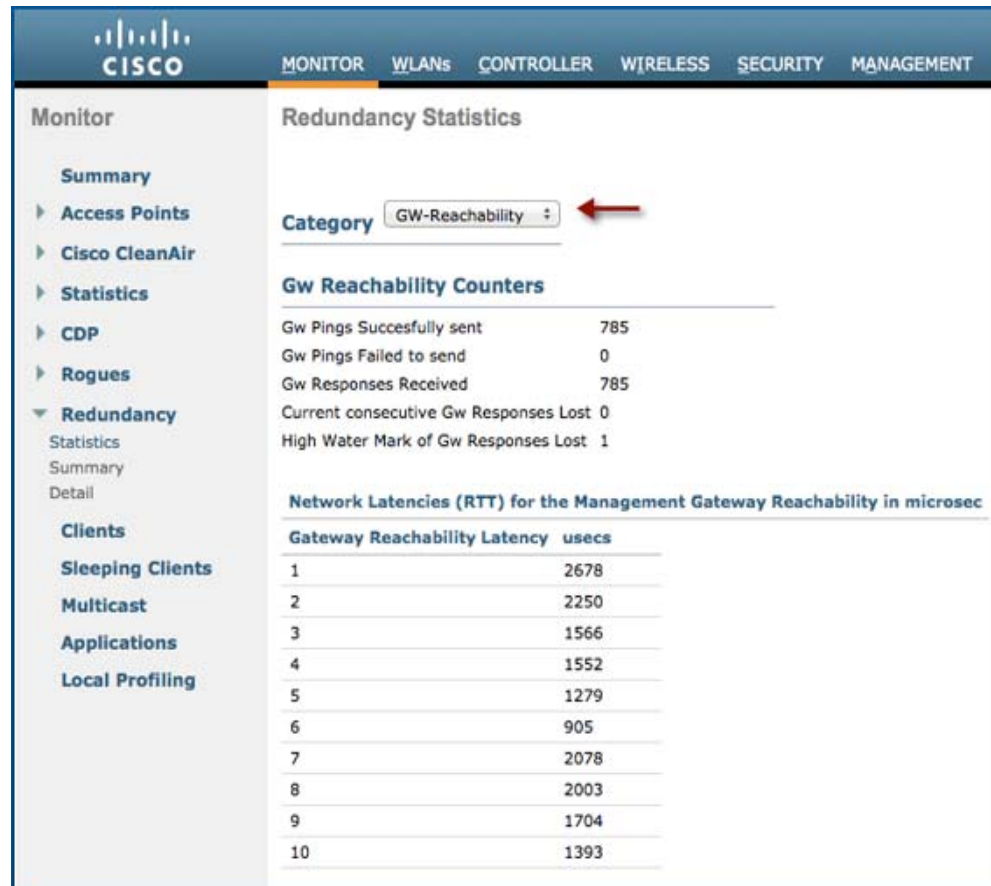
CISCO

MONITOR WLANs CONTROLLER WIRELESS SECURITY MANAGEMENT

Monitor

Summary
Access Points
Cisco CleanAir
Statistics
CDP
Rogues
Redundancy
Statistics
Summary
Detail
Clients
Sleeping Clients
Multicast
Applications
Local Profiling

Redundancy Statistics

Category GW-Reachability

Gw Reachability Counters

Gw Pings Succesfully sent 785
Gw Pings Failed to send 0
Gw Responses Received 785
Current consecutive Gw Responses Lost 0
High Water Mark of Gw Responses Lost 1

Network Latencies (RTT) for the Management Gateway Reachability in microsec

| Gateway Reachability Latency | usecs |
|---|---|
| 1 | 2678 |
| 2 | 2250 |
| 3 | 1566 |
| 4 | 1552 |
| 5 | 1279 |
| 6 | 905 |
| 7 | 2078 |
| 8 | 2003 |
| 9 | 1704 |
| 10 | 1393 |